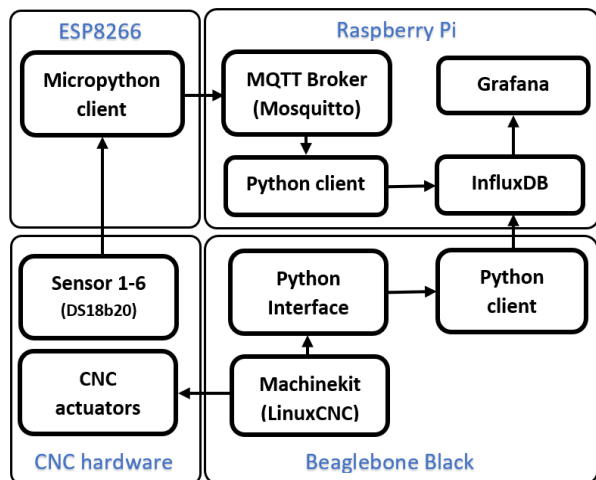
ESP8266

Micropython client

Raspberry Pi

MQTT Broker (Mosquitto)

Grafana

Python client

InfluxDB

Sensor 1-6 (DS18b20)

Python Interface

Python client

CNC actuators

Machinekit (LinuxCNC)

CNC hardware

Beaglebone Black